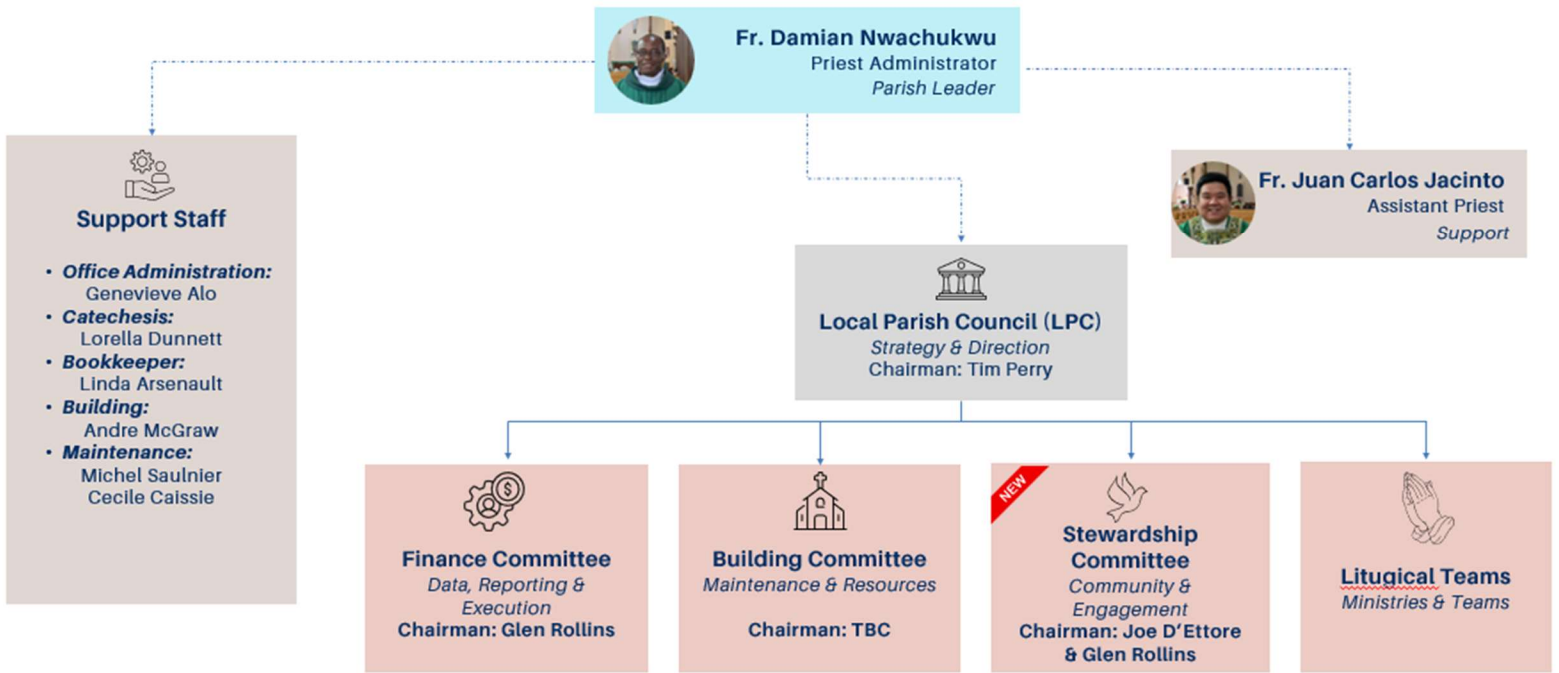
Fr. Damian Nwachukwu
Priest Administrator
*Parish Leader*

Support Staff

- *Office Administration:* Genevieve Alo
- *Catechesis:* Lorella Dunnett
- *Bookkeeper:* Linda Arsenault
- *Building:* Andre McGraw
- *Maintenance:* Michel Saulnier, Cecile Caissie

Fr. Juan Carlos Jacinto
Assistant Priest
*Support*

Local Parish Council (LPC)
*Strategy & Direction*
Chairman: Tim Perry

Finance Committee
*Data, Reporting & Execution*
Chairman: Glen Rollins

Building Committee
*Maintenance & Resources*
Chairman: TBC

NEW
Stewardship Committee
*Community & Engagement*
Chairman: Joe D'Ettore & Glen Rollins

Litugical Teams
*Ministries & Teams*